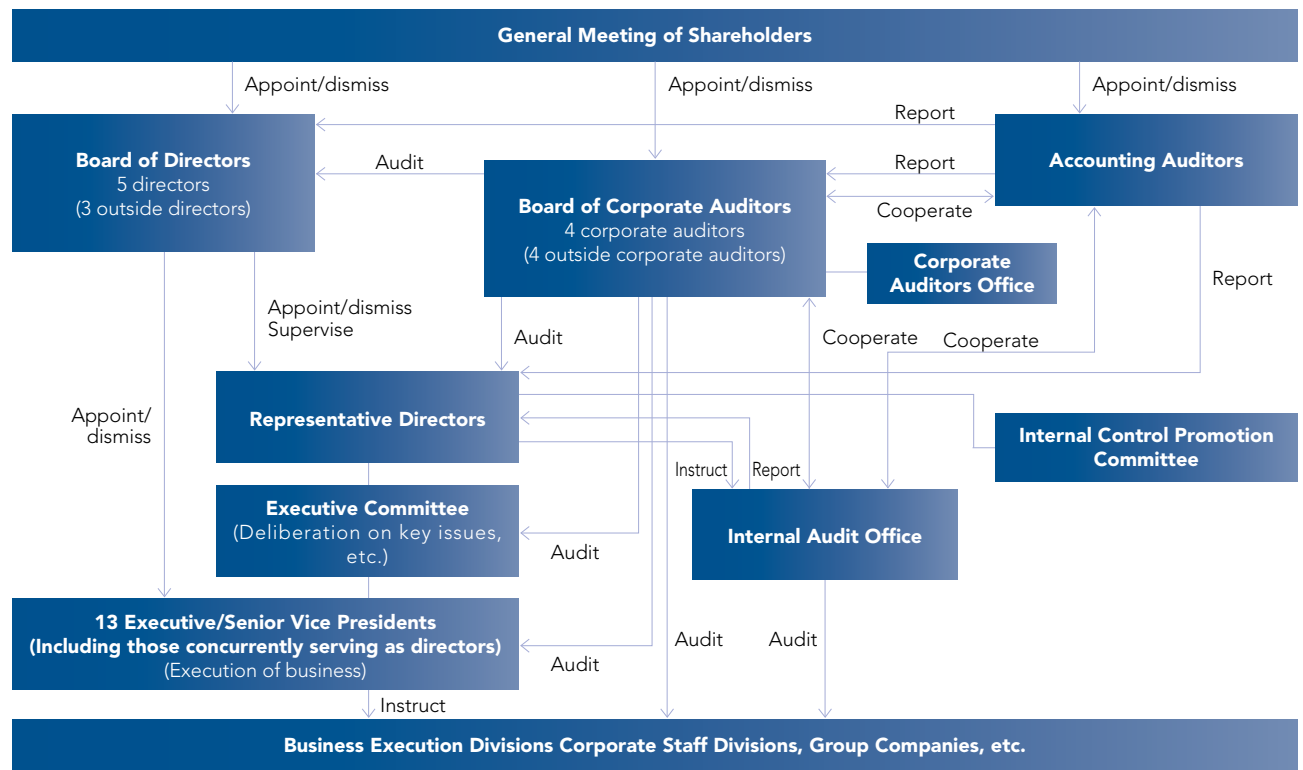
General Meeting of Shareholders

Appoint/dismiss

Appoint/dismiss

Appoint/dismiss

Report

Board of Directors
5 directors
(3 outside directors)

Audit

Report

Accounting Auditors

Board of Corporate Auditors
4 corporate auditors
(4 outside corporate auditors)

Cooperate

Corporate Auditors Office

Report

Appoint/dismiss
Supervise

Audit

Cooperate

Cooperate

Appoint/
dismiss

Representative Directors

Internal Control Promotion Committee

Instruct

Report

Executive Committee
(Deliberation on key issues, etc.)

Audit

Internal Audit Office

13 Executive/Senior Vice Presidents
(Including those concurrently serving as directors)
(Execution of business)

Audit

Audit

Audit

Instruct

Business Execution Divisions Corporate Staff Divisions, Group Companies, etc.